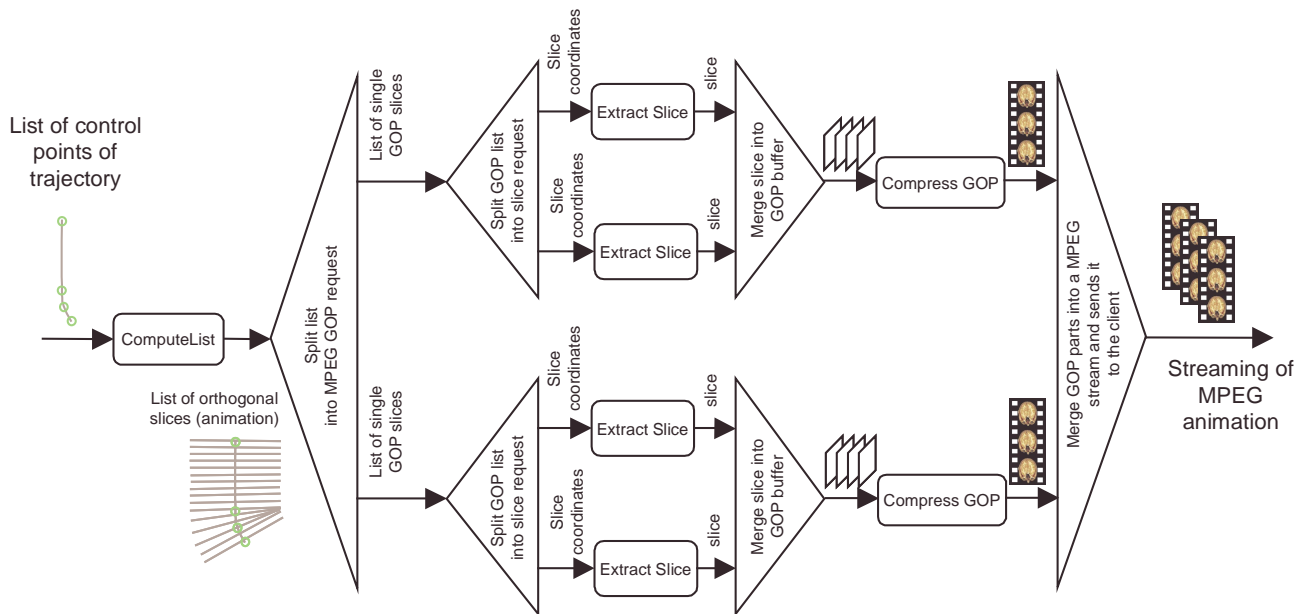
List of control points of trajectory

ComputeList

List of orthogonal slices (animation)

Split list into MPEG GOP request

List of single GOP slices

Split GOP list into slice request

Slice coordinates

Extract Slice

slice

Slice coordinates

Extract Slice

slice

Merge slice into GOP buffer

Compress GOP

List of single GOP slices

Split GOP list into slice request

Slice coordinates

Extract Slice

slice

Slice coordinates

Extract Slice

slice

Merge slice into GOP buffer

Compress GOP

Merge GOP parts into a MPEG stream and sends it to the client

Streaming of MPEG animation